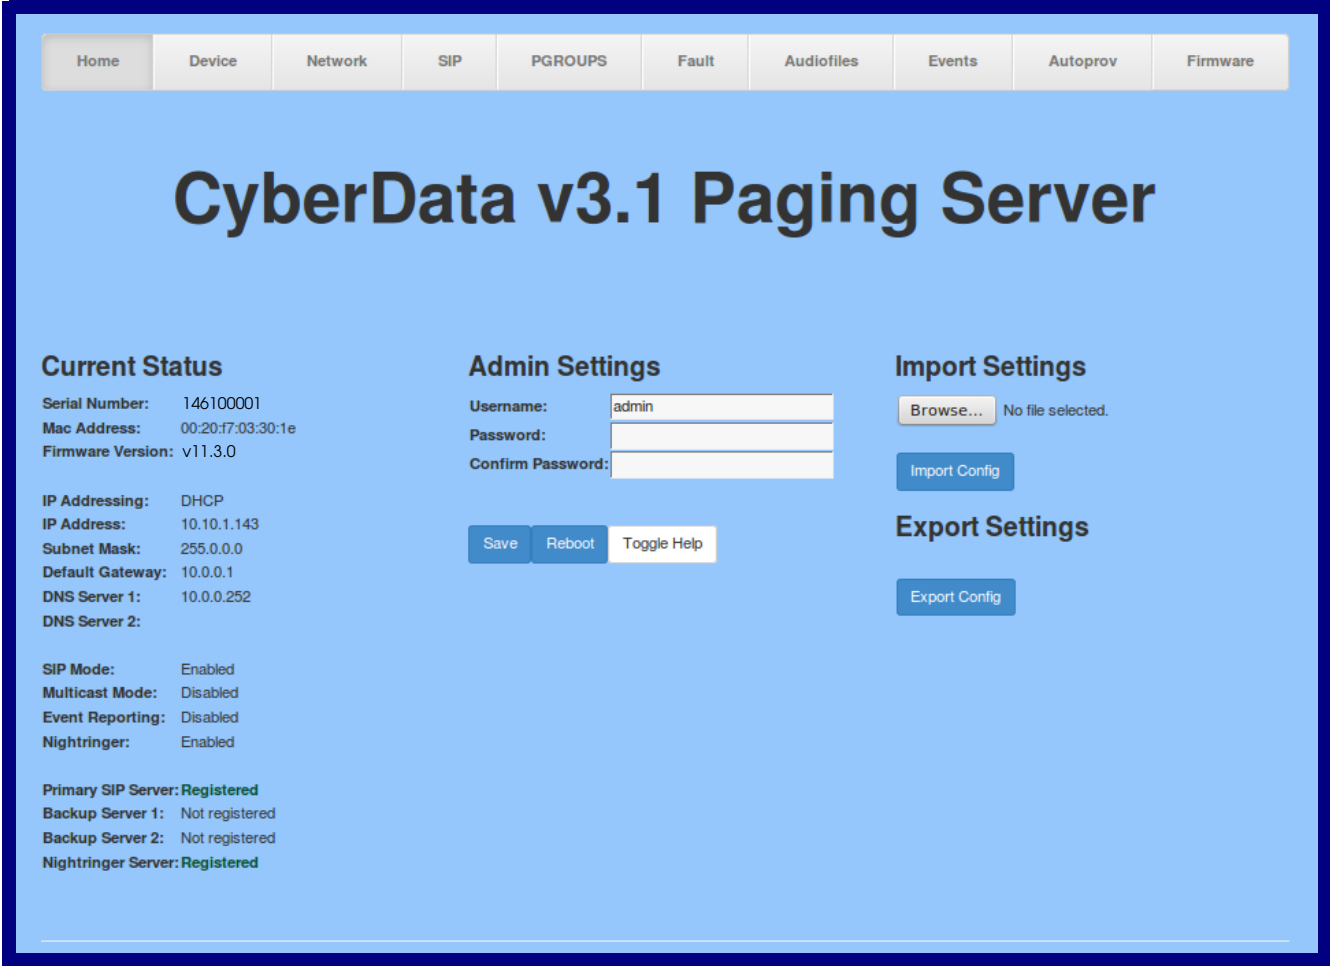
Home | Device | Network | SIP | PGROUPS | Fault | Audiofiles | Events | Autoprov | Firmware

CyberData v3.1 Paging Server

Current Status

Serial Number: 146100001
Mac Address: 00:20:f7:03:30:1e
Firmware Version: v11.3.0

IP Addressing: DHCP
IP Address: 10.10.1.143
Subnet Mask: 255.0.0.0
Default Gateway: 10.0.0.1
DNS Server 1: 10.0.0.252
DNS Server 2:

SIP Mode: Enabled
Multicast Mode: Disabled
Event Reporting: Disabled
Nightringer: Enabled

Primary SIP Server: Registered
Backup Server 1: Not registered
Backup Server 2: Not registered
Nightringer Server: Registered

Admin Settings

Username: admin
Password:
Confirm Password:

Save Reboot Toggle Help

Import Settings

Browse... No file selected.

Import Config

Export Settings

Export Config